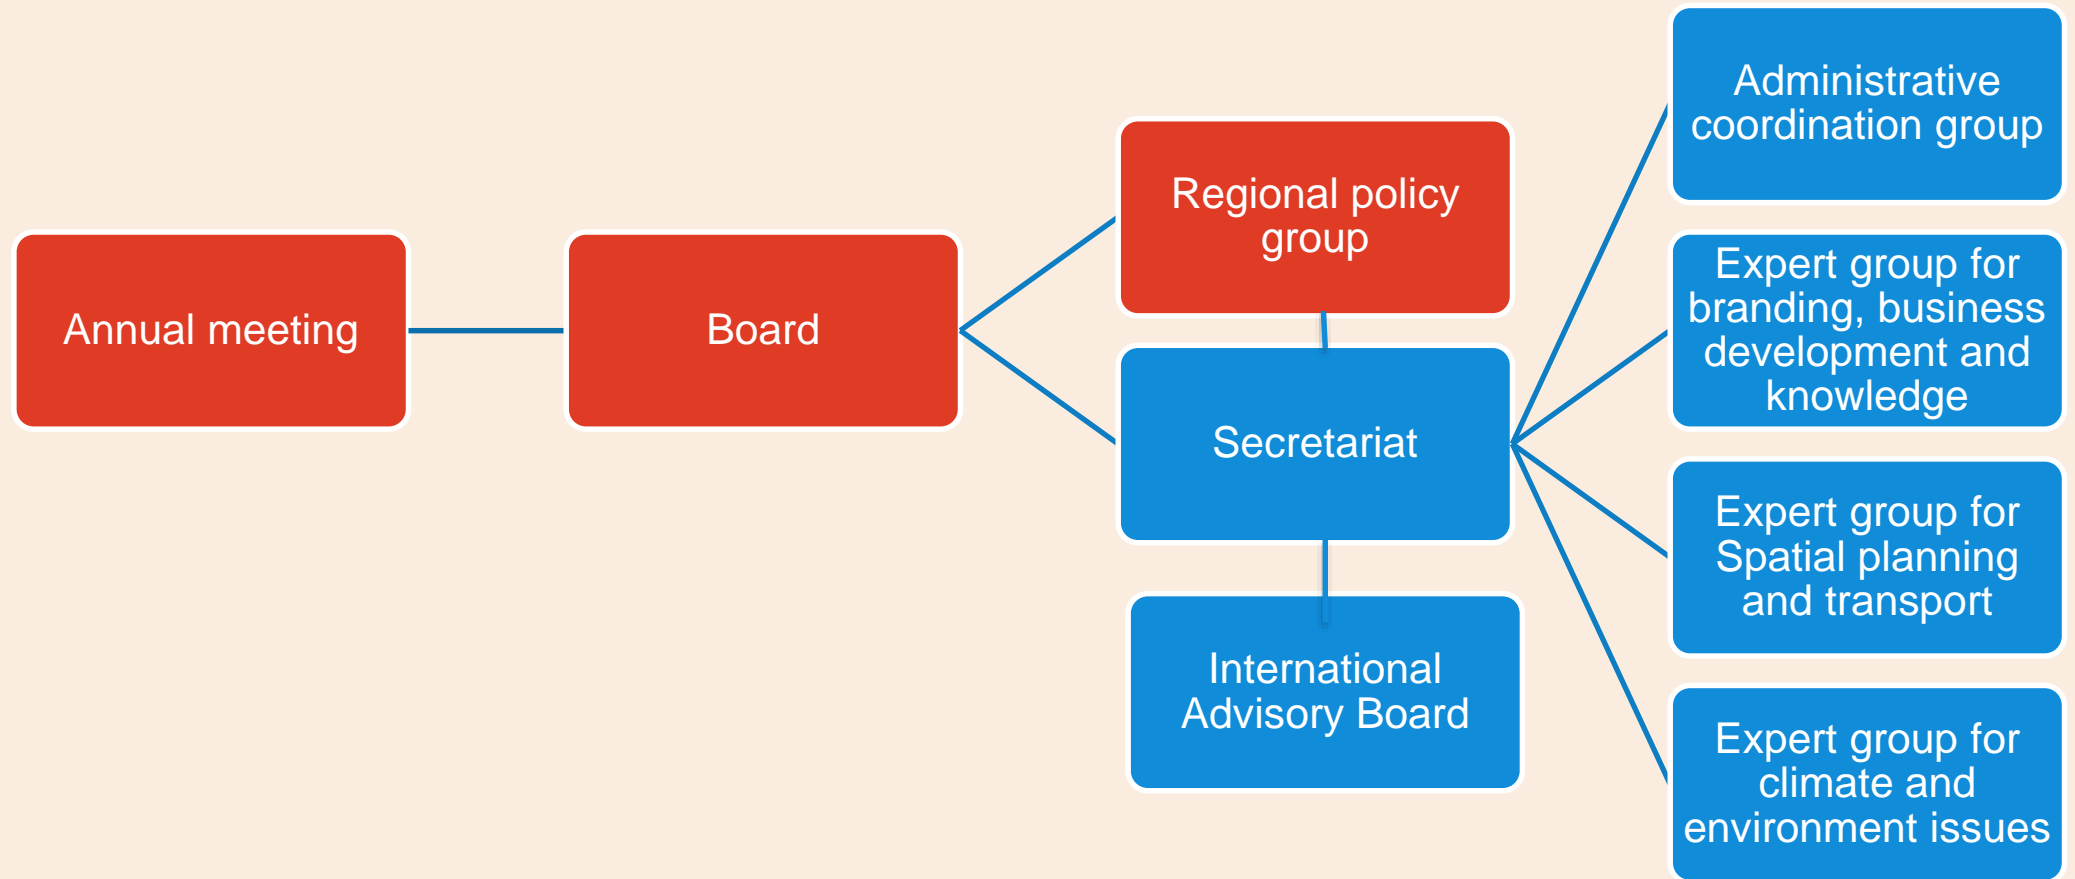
Annual meeting

Board

Regional policy group

Secretariat

International Advisory Board

Administrative coordination group

Expert group for branding, business development and knowledge

Expert group for Spatial planning and transport

Expert group for climate and environment issues